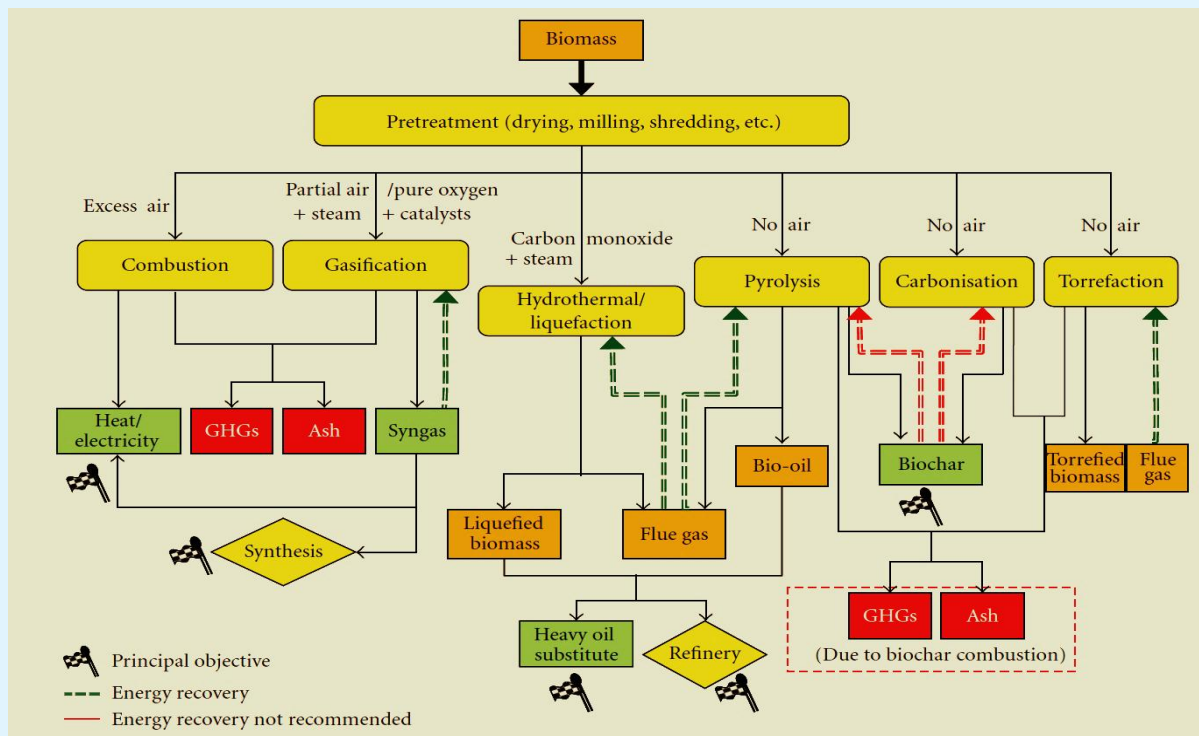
Biomass

Pretreatment (drying, milling, shredding, etc.)

Excess air

Partial air /pure oxygen + steam + catalysts

Carbon monoxide + steam

No air

No air

No air

Combustion

Gasification

Hydrothermal/ liquefaction

Pyrolysis

Carbonisation

Torrefaction

Heat/ electricity

GHGs

Ash

Syngas

Bio-oil

Biochar

Torrefied biomass

Flue gas

Synthesis

Liquefied biomass

Flue gas

Heavy oil substitute

Refinery

GHGs

Ash

(Due to biochar combustion)

Principal objective

Energy recovery

Energy recovery not recommended